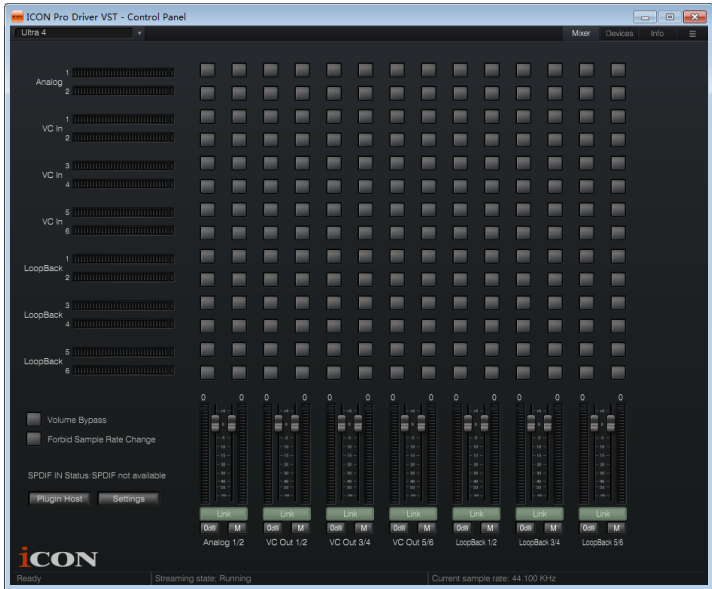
ICON Pro Driver VST - Control Panel

Ultra 4

Mixer Devices Info

Analog 1 2
VC In 1 2
VC In 3 4
VC In 5 6
LoopBack 1 2
LoopBack 3 4
LoopBack 5 6

Volume Bypass
Forbid Sample Rate Change

SPDIF IN Status: SPDIF not available

Plugin Host Settings

0 0 0 0 0 0 0 0 0 0 0 0 0 0

Link Link Link Link Link Link Link
0dB M 0dB M 0dB M 0dB M 0dB M 0dB M 0dB M

Analog 1/2 VC Out 1/2 VC Out 3/4 VC Out 5/6 LoopBack 1/2 LoopBack 3/4 LoopBack 5/6

iCON

Ready Streaming state: Running Current sample rate: 44.100 KHz